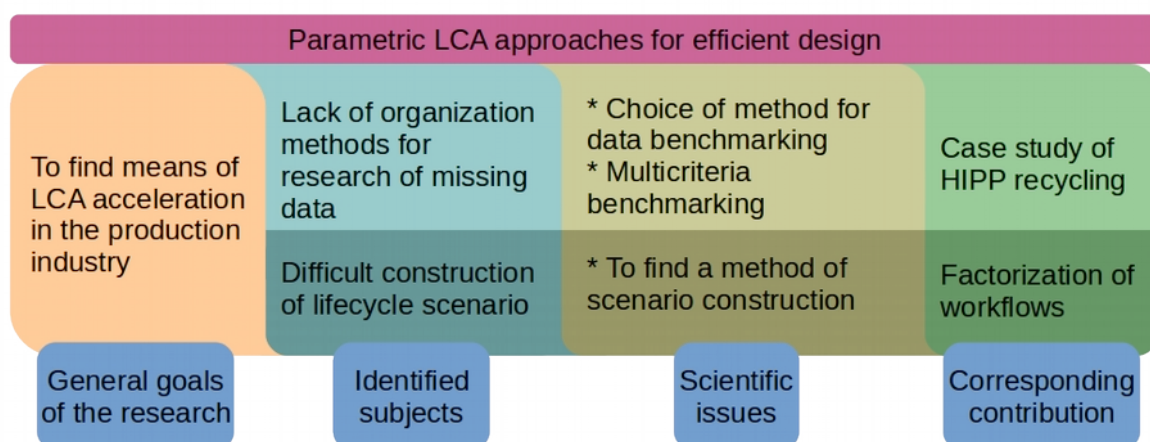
Parametric LCA approaches for efficient design

To find means of LCA acceleration in the production industry

Lack of organization methods for research of missing data

Difficult construction of lifecycle scenario

* Choice of method for data benchmarking
* Multicriteria benchmarking

* To find a method of scenario construction

Case study of HIPP recycling

Factorization of workflows

General goals of the research

Identified subjects

Scientific issues

Corresponding contribution